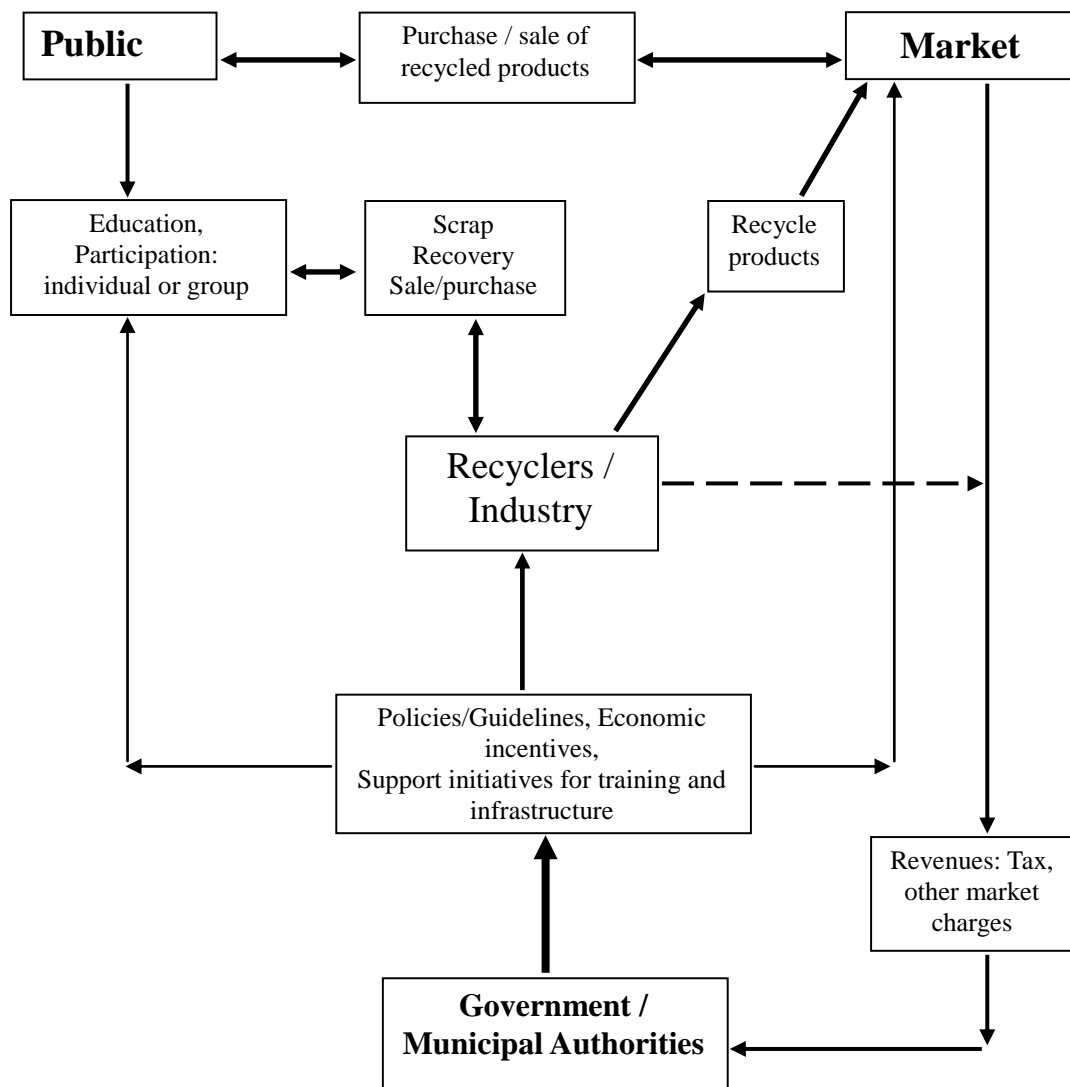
Public

Purchase / sale of recycled products

Market

Education, Participation: individual or group

Scrap Recovery Sale/purchase

Recycle products

Recyclers / Industry

Policies/Guidelines, Economic incentives, Support initiatives for training and infrastructure

Revenues: Tax, other market charges

Government / Municipal Authorities